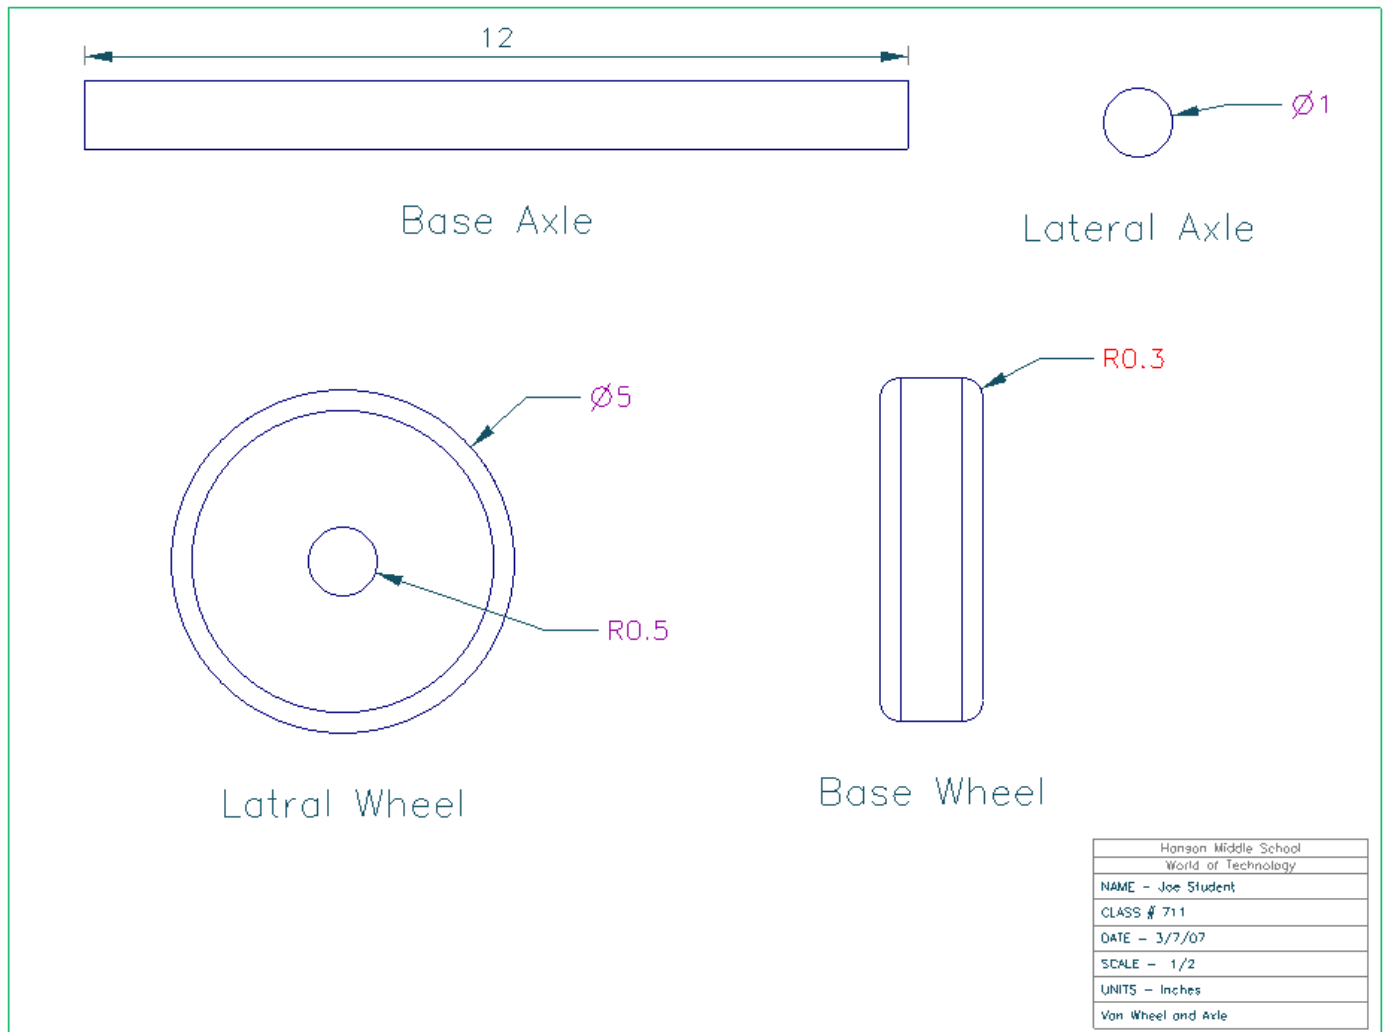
12

Base Axle

Ø1

Lateral Axle

Ø5

R0.5

Latral Wheel

R0.3

Base Wheel

| Hanson Middle School |
|---|
| World of Technology |
| NAME – Joe Student |
| CLASS # 711 |
| DATE – 3/7/07 |
| SCALE – 1/2 |
| UNITS – Inches |
| Van Wheel and Axle |